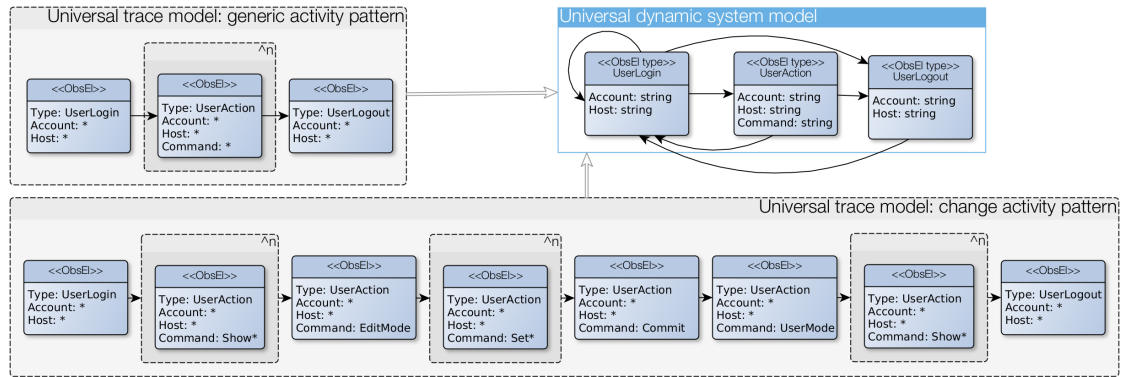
Universal trace model: generic activity pattern

<<ObsEl>>
Type: UserLogin
Account: *
Host: *

^n

<<ObsEl>>
Type: UserAction
Account: *
Host: *
Command: *

<<ObsEl>>
Type: UserLogout
Account: *
Host: *

Universal dynamic system model

<<ObsEl type>>
UserLogin
Account: string
Host: string

<<ObsEl type>>
UserAction
Account: string
Host: string
Command: string

<<ObsEl type>>
UserLogout
Account: string
Host: string

Universal trace model: change activity pattern

<<ObsEl>>
Type: UserLogin
Account: *
Host: *

^n

<<ObsEl>>
Type: UserAction
Account: *
Host: *
Command: Show*

<<ObsEl>>
Type: UserAction
Account: *
Host: *
Command: EditMode

^n

<<ObsEl>>
Type: UserAction
Account: *
Host: *
Command: Set*

<<ObsEl>>
Type: UserAction
Account: *
Host: *
Command: Commit

<<ObsEl>>
Type: UserAction
Account: *
Host: *
Command: UserMode

^n

<<ObsEl>>
Type: UserAction
Account: *
Host: *
Command: Show*

<<ObsEl>>
Type: UserLogout
Account: *
Host: *